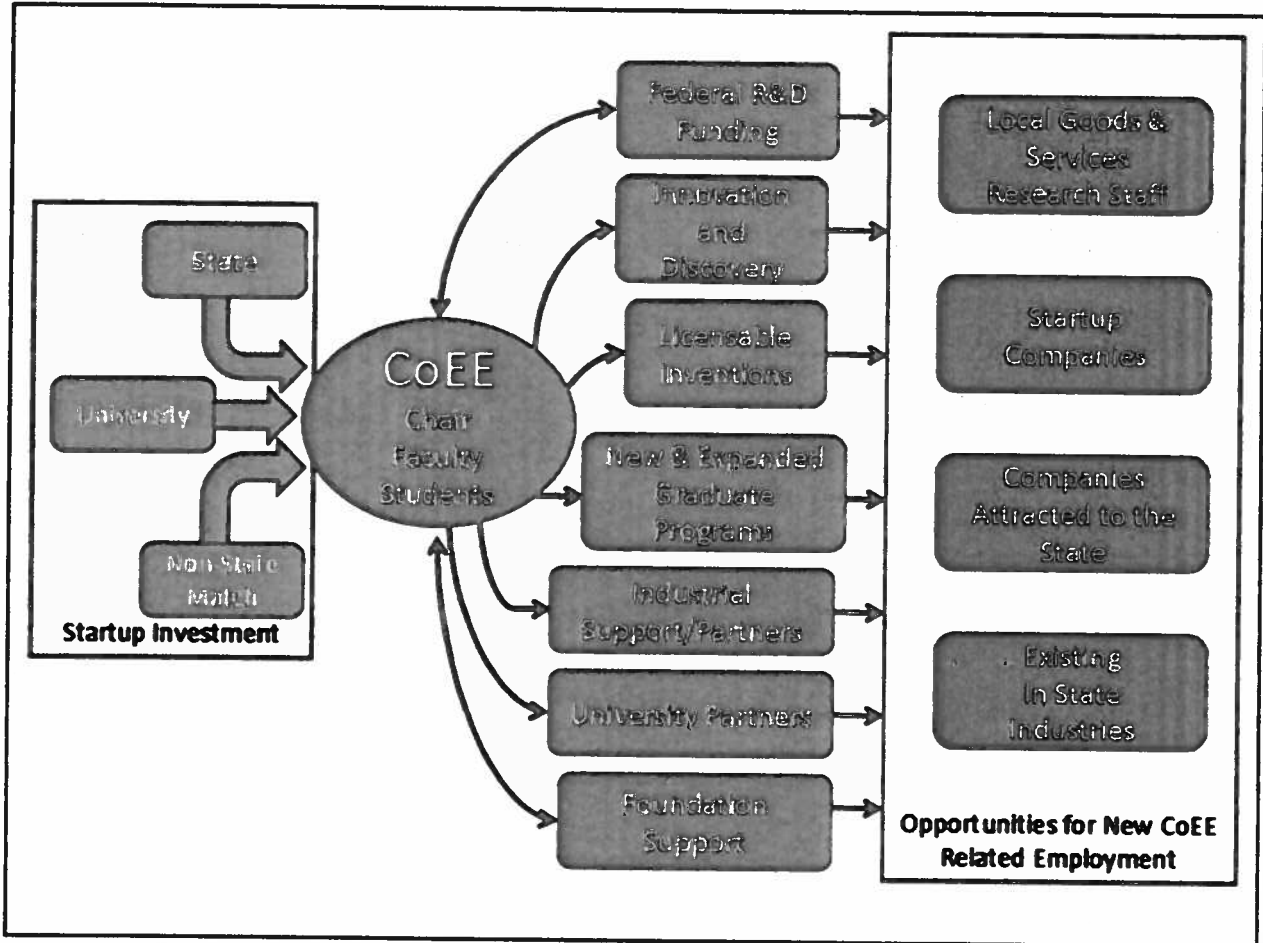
State

University

Non State Match

Startup Investment

CoEE
Chair
Faculty
Students

Federal R&D Funding

Innovation and Discovery

Licensable Inventions

New & Expanded Graduate Programs

Industrial Support/Partners

University Partners

Foundation Support

Local Goods & Services Research Staff

Startup Companies

Companies Attracted to the State

Existing In State Industries

Opportunities for New CoEE Related Employment